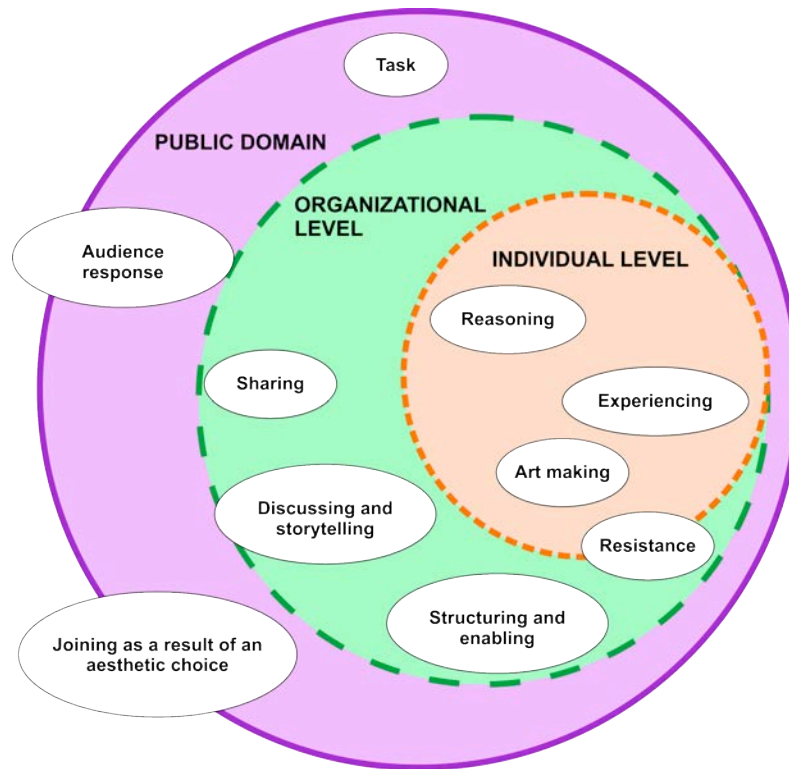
Task

PUBLIC DOMAIN

ORGANIZATIONAL LEVEL

Audience response

INDIVIDUAL LEVEL

Reasoning

Sharing

Experiencing

Art making

Discussing and storytelling

Resistance

Structuring and enabling

Joining as a result of an aesthetic choice